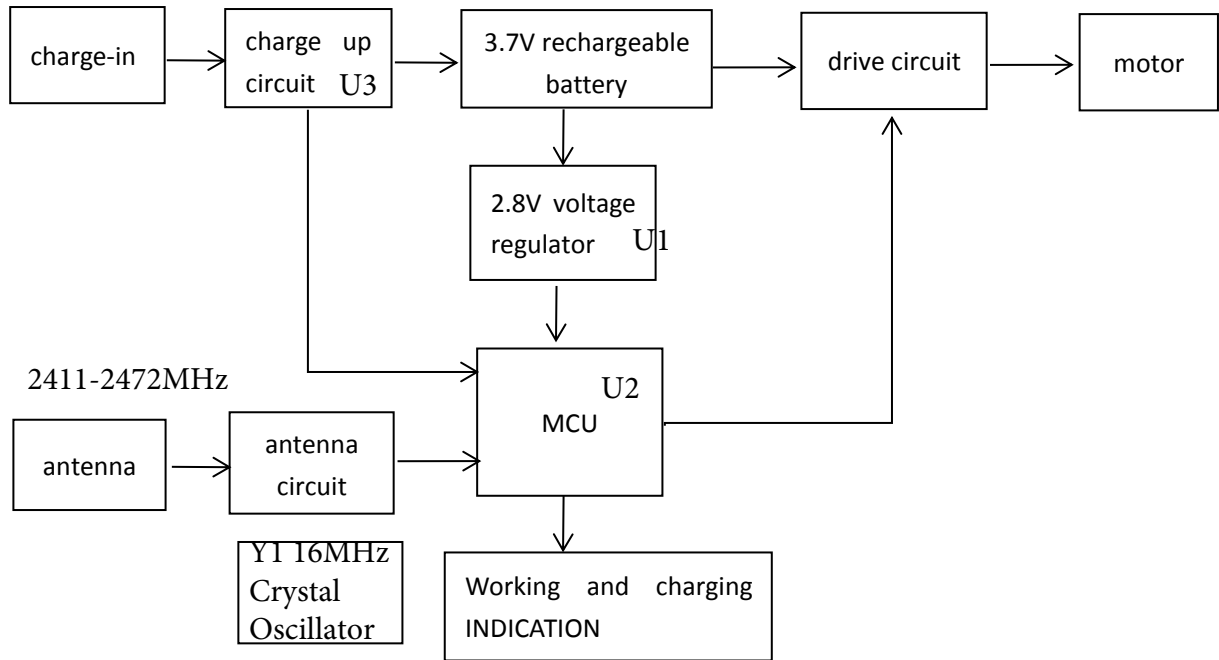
charge-in

charge up circuit U3

3.7V rechargeable battery

drive circuit

motor

2.8V voltage regulator U1

2411-2472MHz

U2
MCU

antenna

antenna circuit

Y1 16MHz Crystal Oscillator

Working and charging INDICATION